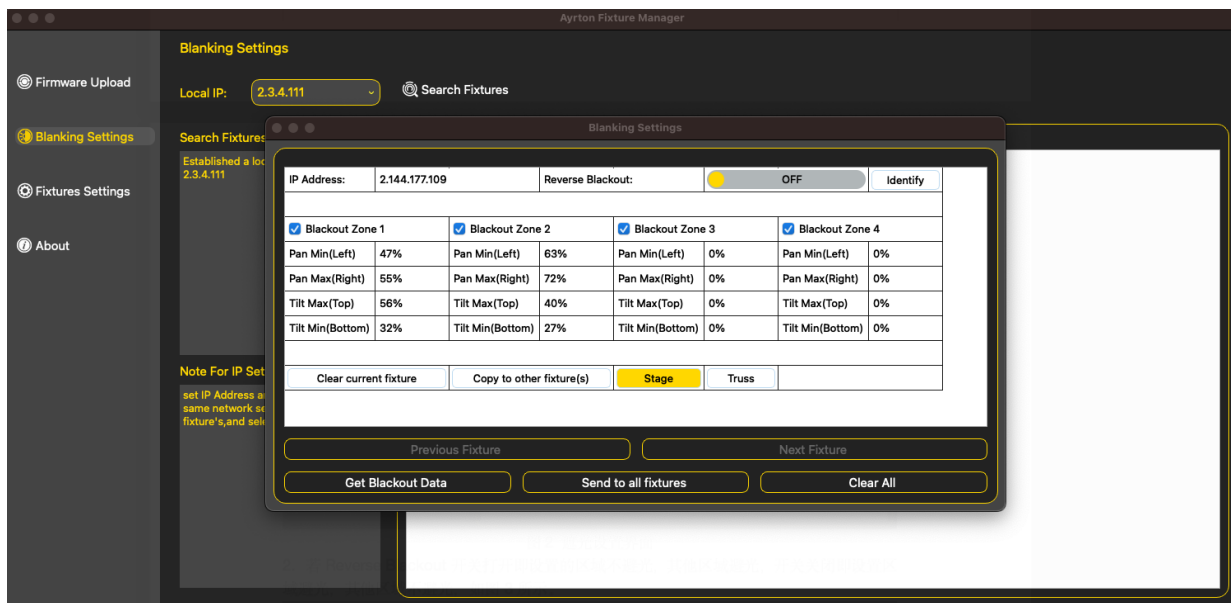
Ayrton Fixture Manager

Firmware Upload
Blanking Settings
Fixtures Settings
About

Blanking Settings

Local IP: 2.3.4.111

Search Fixtures

Search Fixtures

Established a lo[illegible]
2.3.4.111

Note For IP Set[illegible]

set IP Address a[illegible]
same network se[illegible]
fixture's,and sel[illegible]

Blanking Settings

| IP Address: | 2.144.177.109 | Reverse Blackout: | OFF | Identify |
|---|---|---|---|---|

| Blackout Zone 1 | | Blackout Zone 2 | | Blackout Zone 3 | | Blackout Zone 4 | |
|---|---|---|---|---|---|---|---|
| Pan Min(Left) | 47% | Pan Min(Left) | 63% | Pan Min(Left) | 0% | Pan Min(Left) | 0% |
| Pan Max(Right) | 55% | Pan Max(Right) | 72% | Pan Max(Right) | 0% | Pan Max(Right) | 0% |
| Tilt Max(Top) | 56% | Tilt Max(Top) | 40% | Tilt Max(Top) | 0% | Tilt Max(Top) | 0% |
| Tilt Min(Bottom) | 32% | Tilt Min(Bottom) | 27% | Tilt Min(Bottom) | 0% | Tilt Min(Bottom) | 0% |

Clear current fixture
Copy to other fixture(s)
Stage
Truss

Previous Fixture
Next Fixture

Get Blackout Data
Send to all fixtures
Clear All